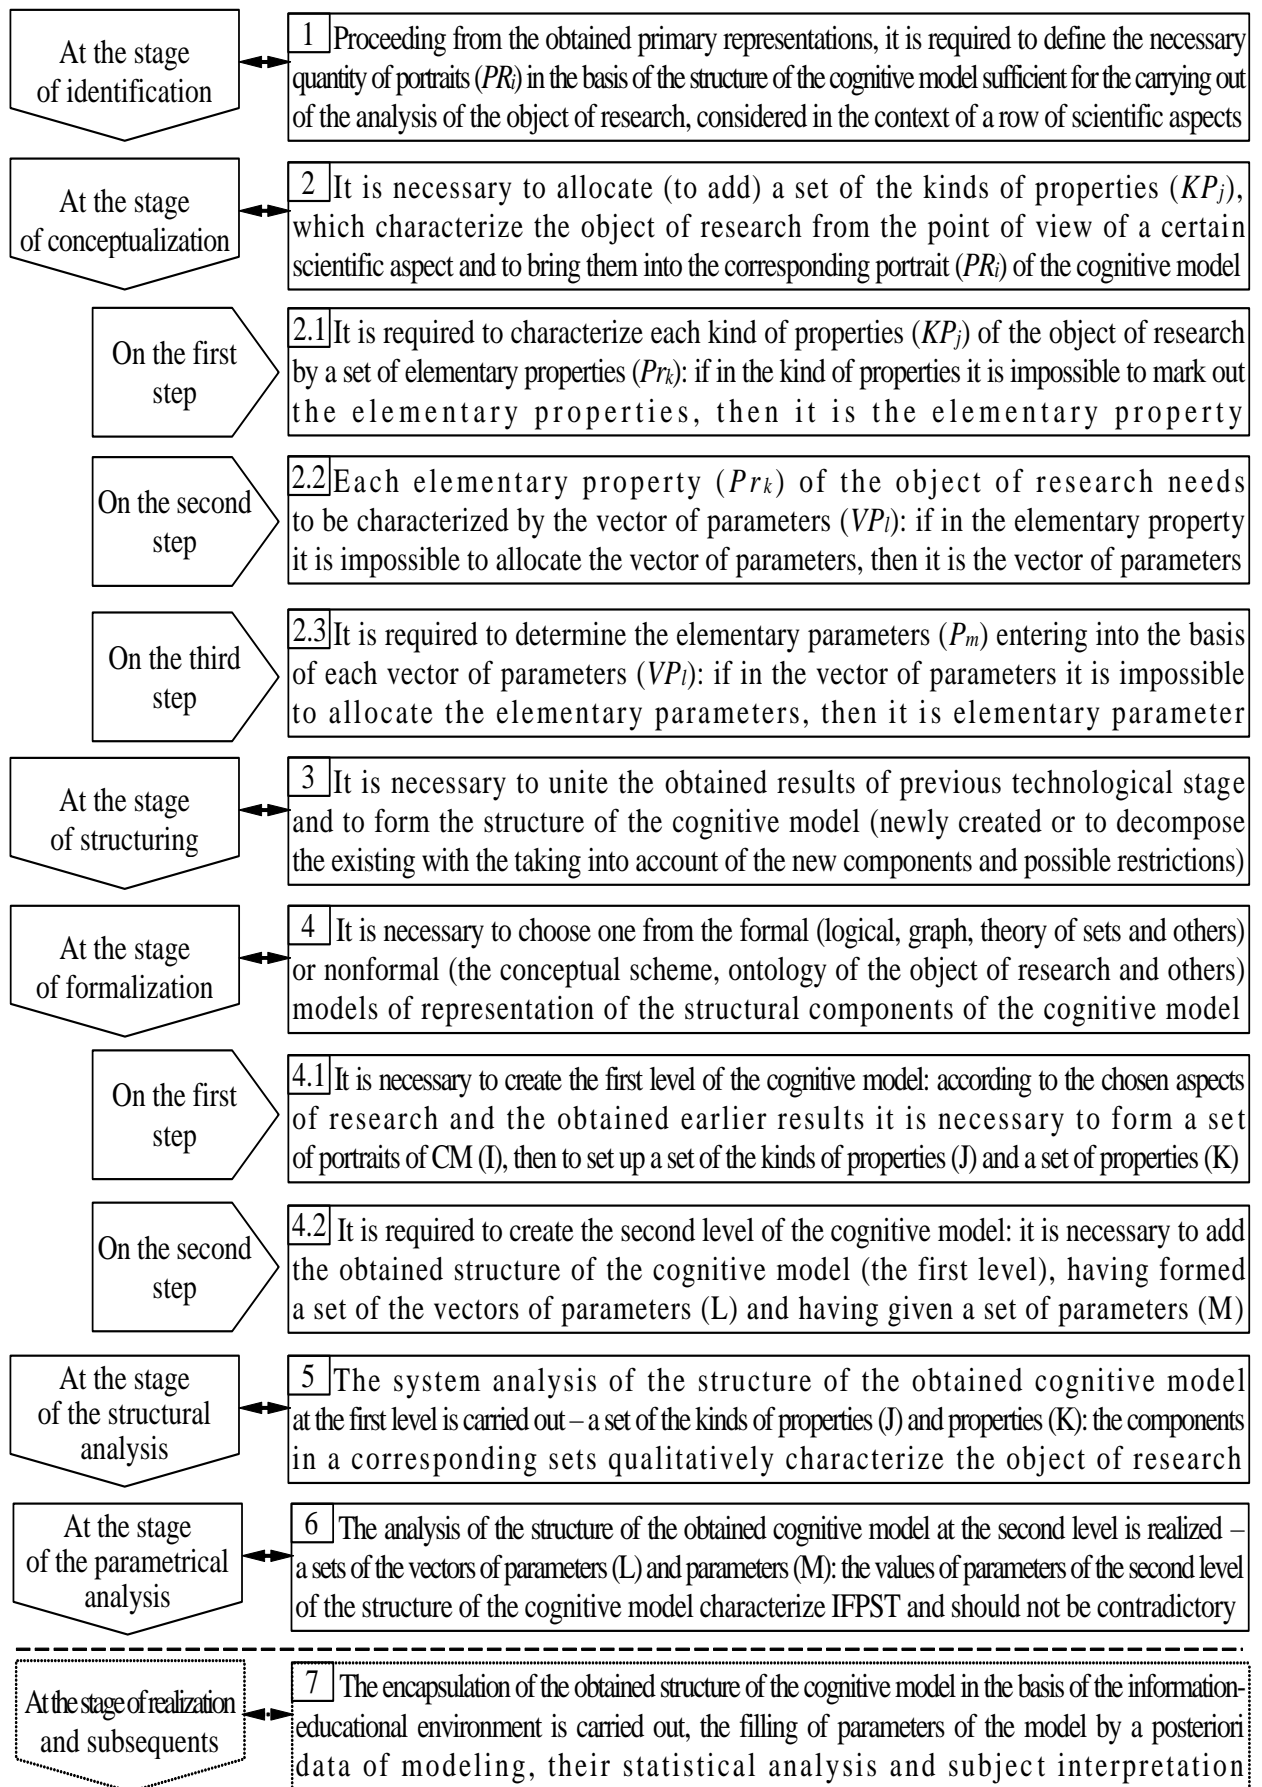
At the stage of identification

1 Proceeding from the obtained primary representations, it is required to define the necessary quantity of portraits ($PR_i$) in the basis of the structure of the cognitive model sufficient for the carrying out of the analysis of the object of research, considered in the context of a row of scientific aspects

At the stage of conceptualization

2 It is necessary to allocate (to add) a set of the kinds of properties ($KP_j$), which characterize the object of research from the point of view of a certain scientific aspect and to bring them into the corresponding portrait ($PR_i$) of the cognitive model

On the first step

2.1 It is required to characterize each kind of properties ($KP_j$) of the object of research by a set of elementary properties ($Pr_k$): if in the kind of properties it is impossible to mark out the elementary properties, then it is the elementary property

On the second step

2.2 Each elementary property ($Pr_k$) of the object of research needs to be characterized by the vector of parameters ($VP_l$): if in the elementary property it is impossible to allocate the vector of parameters, then it is the vector of parameters

On the third step

2.3 It is required to determine the elementary parameters ($P_m$) entering into the basis of each vector of parameters ($VP_l$): if in the vector of parameters it is impossible to allocate the elementary parameters, then it is elementary parameter

At the stage of structuring

3 It is necessary to unite the obtained results of previous technological stage and to form the structure of the cognitive model (newly created or to decompose the existing with the taking into account of the new components and possible restrictions)

At the stage of formalization

4 It is necessary to choose one from the formal (logical, graph, theory of sets and others) or nonformal (the conceptual scheme, ontology of the object of research and others) models of representation of the structural components of the cognitive model

On the first step

4.1 It is necessary to create the first level of the cognitive model: according to the chosen aspects of research and the obtained earlier results it is necessary to form a set of portraits of CM (I), then to set up a set of the kinds of properties (J) and a set of properties (K)

On the second step

4.2 It is required to create the second level of the cognitive model: it is necessary to add the obtained structure of the cognitive model (the first level), having formed a set of the vectors of parameters (L) and having given a set of parameters (M)

At the stage of the structural analysis

5 The system analysis of the structure of the obtained cognitive model at the first level is carried out – a set of the kinds of properties (J) and properties (K): the components in a corresponding sets qualitatively characterize the object of research

At the stage of the parametrical analysis

6 The analysis of the structure of the obtained cognitive model at the second level is realized – a sets of the vectors of parameters (L) and parameters (M): the values of parameters of the second level of the structure of the cognitive model characterize IFPST and should not be contradictory

At the stage of realization and subsequents

7 The encapsulation of the obtained structure of the cognitive model in the basis of the information-educational environment is carried out, the filling of parameters of the model by a posteriori data of modeling, their statistical analysis and subject interpretation